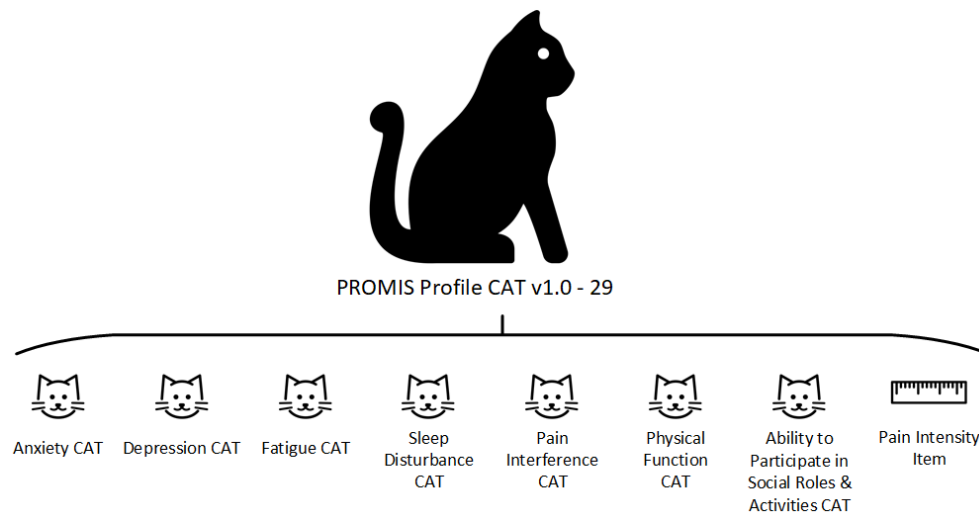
PROMIS Profile CAT v1.0 - 29

Anxiety CAT

Depression CAT

Fatigue CAT

Sleep Disturbance CAT

Pain Interference CAT

Physical Function CAT

Ability to Participate in Social Roles & Activities CAT

Pain Intensity Item